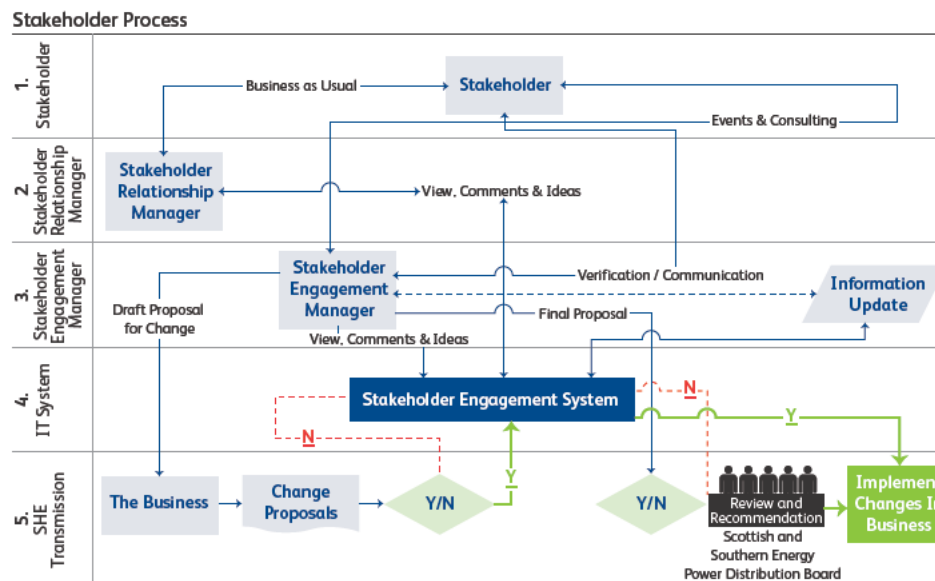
Stakeholder Process

1. Stakeholder

2. Stakeholder Relationship Manager

3. Stakeholder Engagement Manager

4. IT System

5. SHE Transmission

Business as Usual

Stakeholder

Events & Consulting

Stakeholder Relationship Manager

View, Comments & Ideas

Stakeholder Engagement Manager

Verification / Communication

Information Update

Draft Proposal for Change

Final Proposal

View, Comments & Ideas

Stakeholder Engagement System

N

N

Y

Y

The Business

Change Proposals

Y/N

Y/N

Review and Recommendation

Scottish and Southern Energy Power Distribution Board

Implemen Changes I Business